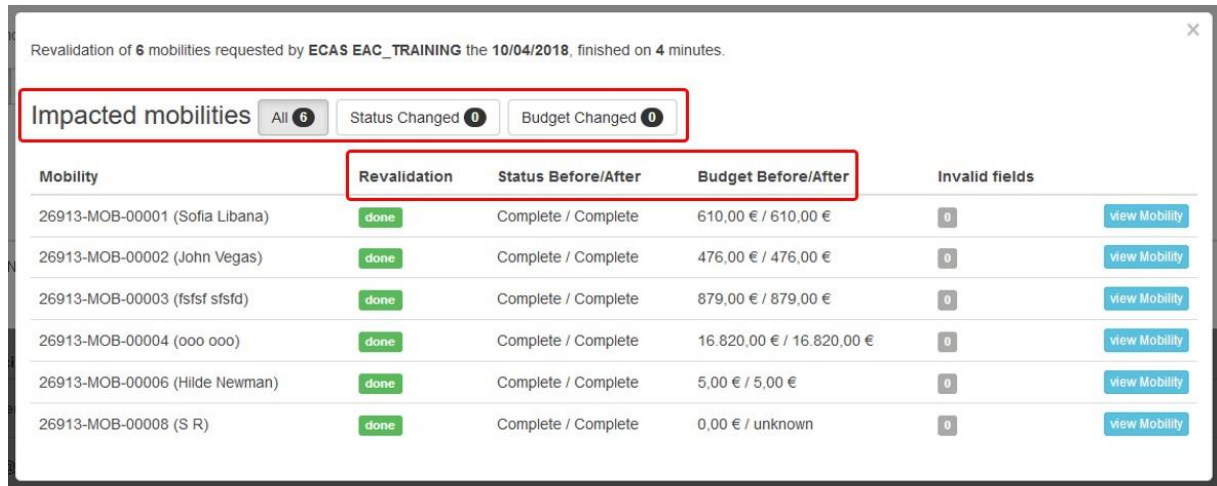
×

Revalidation of **6** mobilities requested by **ECAS EAC_TRAINING** the **10/04/2018**, finished on **4** minutes.

Impacted mobilities All 6 Status Changed 0 Budget Changed 0

| Mobility | Revalidation | Status Before/After | Budget Before/After | Invalid fields | |
|---|---|---|---|---|---|
| 26913-MOB-00001 (Sofia Libana) | done | Complete / Complete | 610,00 € / 610,00 € | 0 | view Mobility |
| 26913-MOB-00002 (John Vegas) | done | Complete / Complete | 476,00 € / 476,00 € | 0 | view Mobility |
| 26913-MOB-00003 (fsfsf sfsfd) | done | Complete / Complete | 879,00 € / 879,00 € | 0 | view Mobility |
| 26913-MOB-00004 (ooo ooo) | done | Complete / Complete | 16.820,00 € / 16.820,00 € | 0 | view Mobility |
| 26913-MOB-00006 (Hilde Newman) | done | Complete / Complete | 5,00 € / 5,00 € | 0 | view Mobility |
| 26913-MOB-00008 (S R) | done | Complete / Complete | 0,00 € / unknown | 0 | view Mobility |